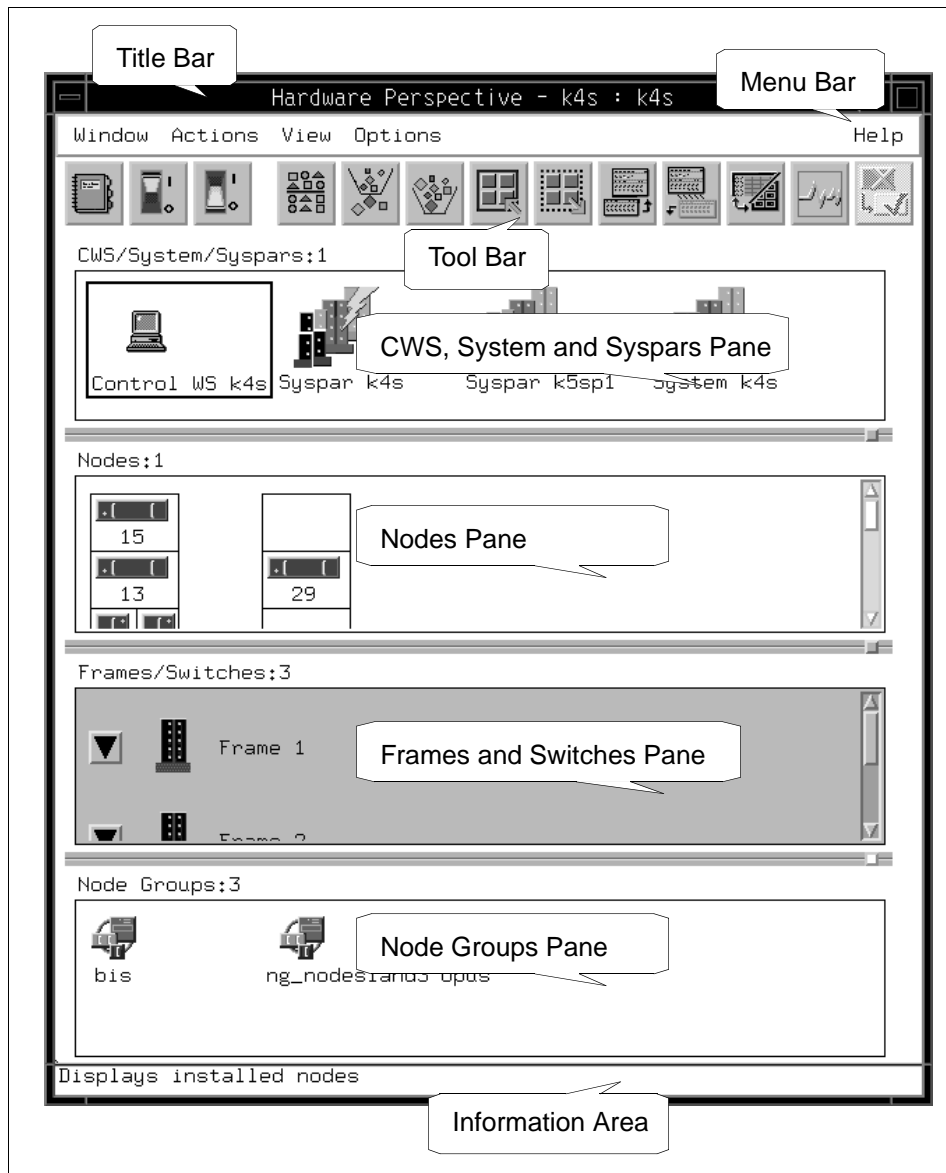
Title Bar

Hardware Perspective - k4s : k4s

Menu Bar

Window Actions View Options Help

Tool Bar

CWS/System/Syspars:1

CWS, System and Syspars Pane

Control WS k4s Syspar k4s Syspar k5sp1 System k4s

Nodes:1

15

13

29

Nodes Pane

Frames/Switches:3

Frame 1

Frames and Switches Pane

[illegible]

Node Groups:3

Node Groups Pane

bis ng_nodes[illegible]

Displays installed nodes

Information Area